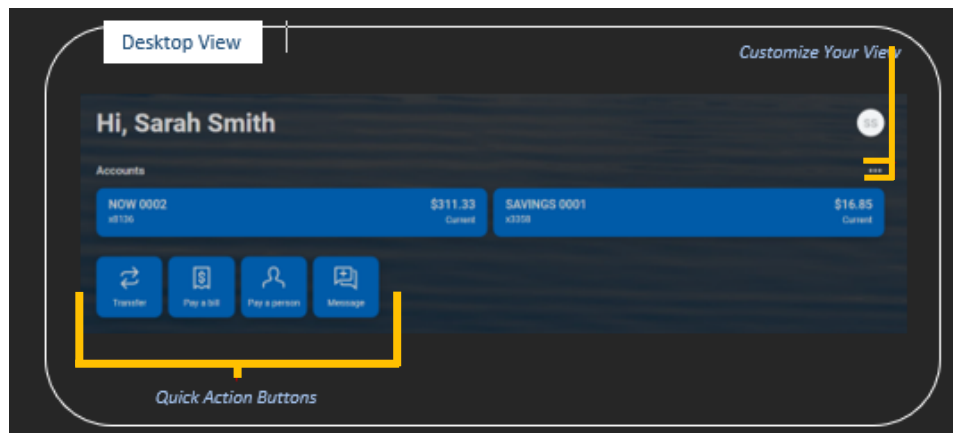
Desktop View

Customize Your View

Hi, Sarah Smith

SS

Accounts

...

NOW 0002
x8136

$311.33
Current

SAVINGS 0001
x3358

$16.85
Current

Transfer

Pay a bill

Pay a person

Message

Quick Action Buttons